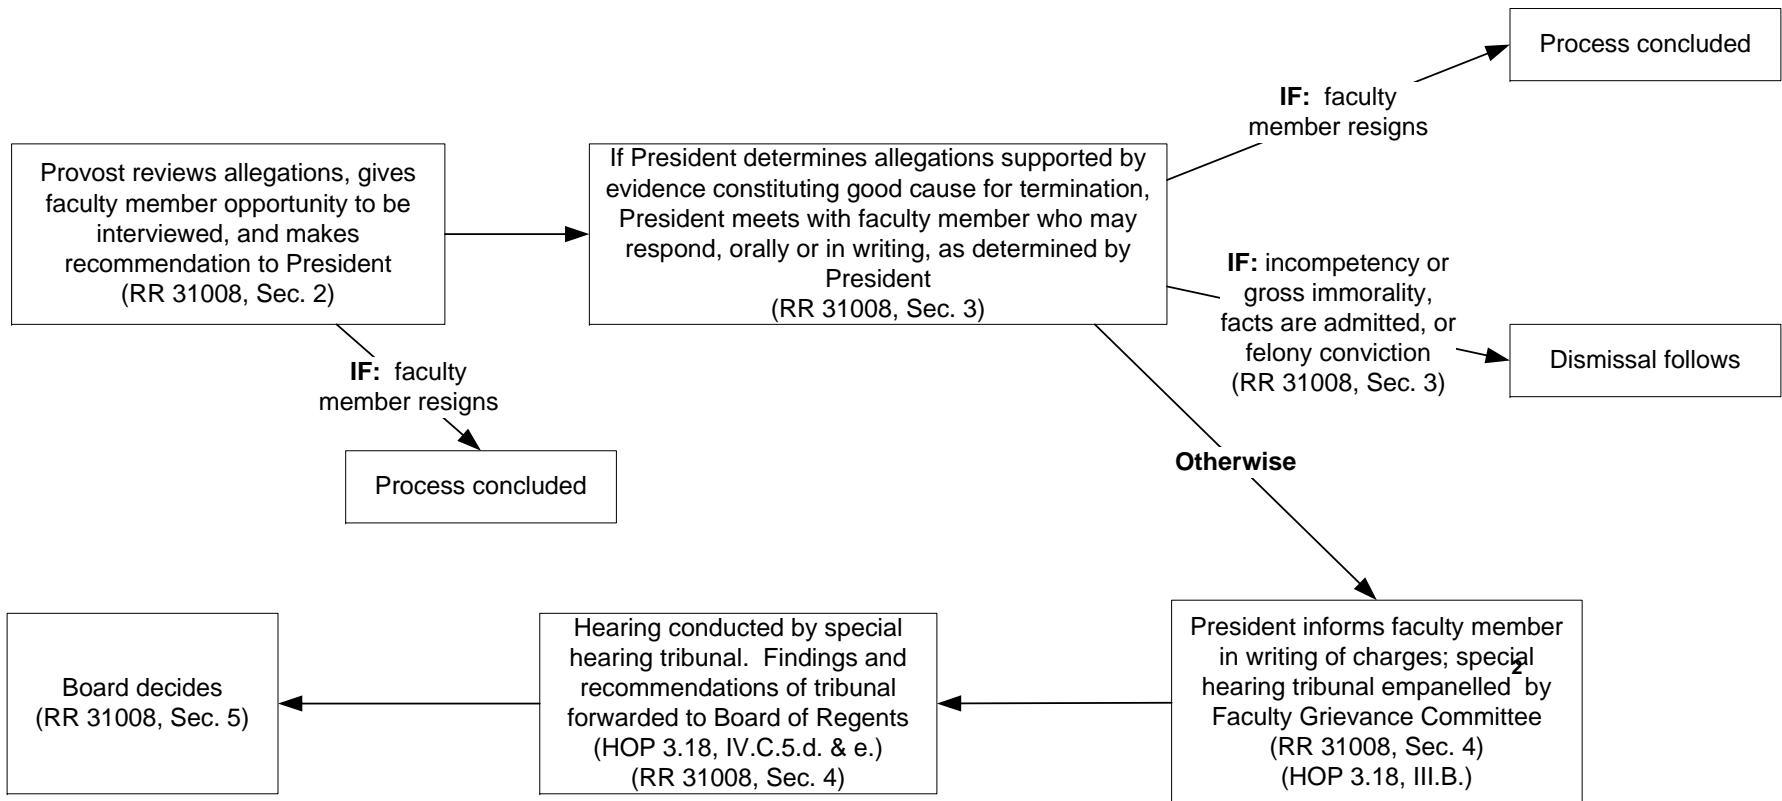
Provost reviews allegations, gives faculty member opportunity to be interviewed, and makes recommendation to President (RR 31008, Sec. 2)

IF: faculty member resigns

Process concluded

If President determines allegations supported by evidence constituting good cause for termination, President meets with faculty member who may respond, orally or in writing, as determined by President (RR 31008, Sec. 3)

IF: faculty member resigns

Process concluded

IF: incompetency or gross immorality, facts are admitted, or felony conviction (RR 31008, Sec. 3)

Dismissal follows

Otherwise

President informs faculty member in writing of charges; special hearing tribunal empanelled$^2$ by Faculty Grievance Committee (RR 31008, Sec. 4) (HOP 3.18, III.B.)

Hearing conducted by special hearing tribunal. Findings and recommendations of tribunal forwarded to Board of Regents (HOP 3.18, IV.C.5.d. & e.) (RR 31008, Sec. 4)

Board decides (RR 31008, Sec. 5)